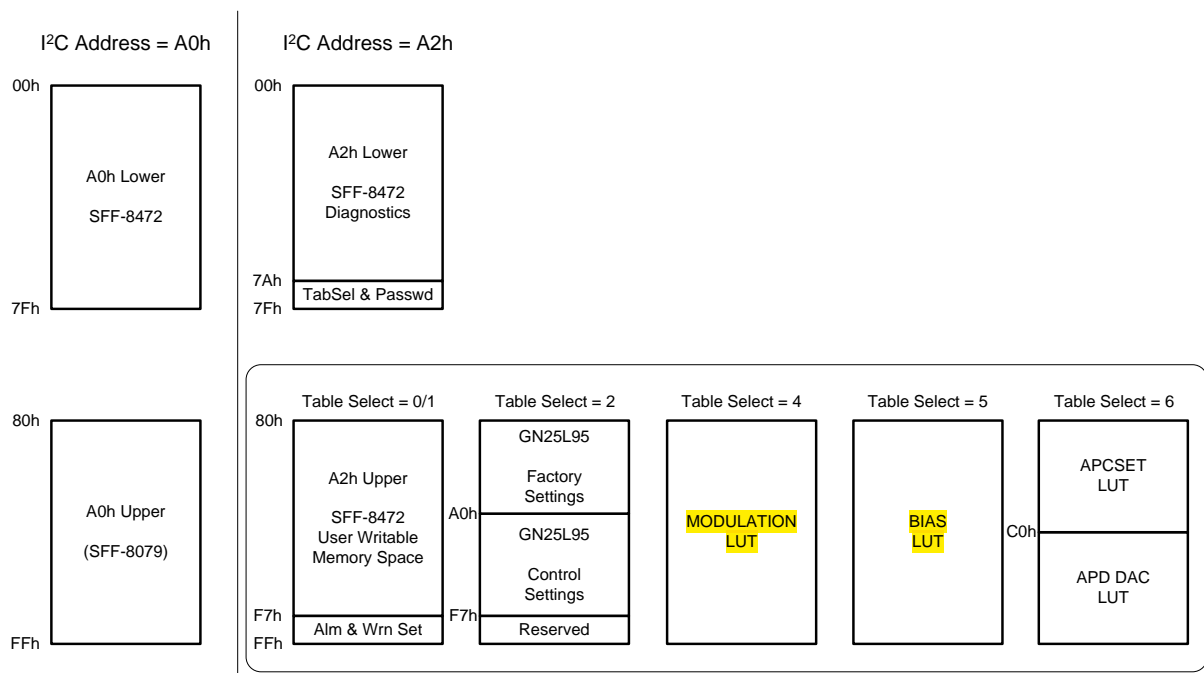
I$^2$C Address = A0h

00h

A0h Lower

SFF-8472

7Fh

80h

A0h Upper

(SFF-8079)

FFh

I$^2$C Address = A2h

00h

A2h Lower

SFF-8472
Diagnostics

7Ah

TabSel & Passwd

7Fh

Table Select = 0/1

80h

A2h Upper

SFF-8472
User Writable
Memory Space

F7h

Alm & Wrn Set

FFh

Table Select = 2

GN25L95

Factory
Settings

A0h

GN25L95

Control
Settings

F7h

Reserved

Table Select = 4

MODULATION
LUT

Table Select = 5

BIAS
LUT

Table Select = 6

APCSET
LUT

C0h

APD DAC
LUT